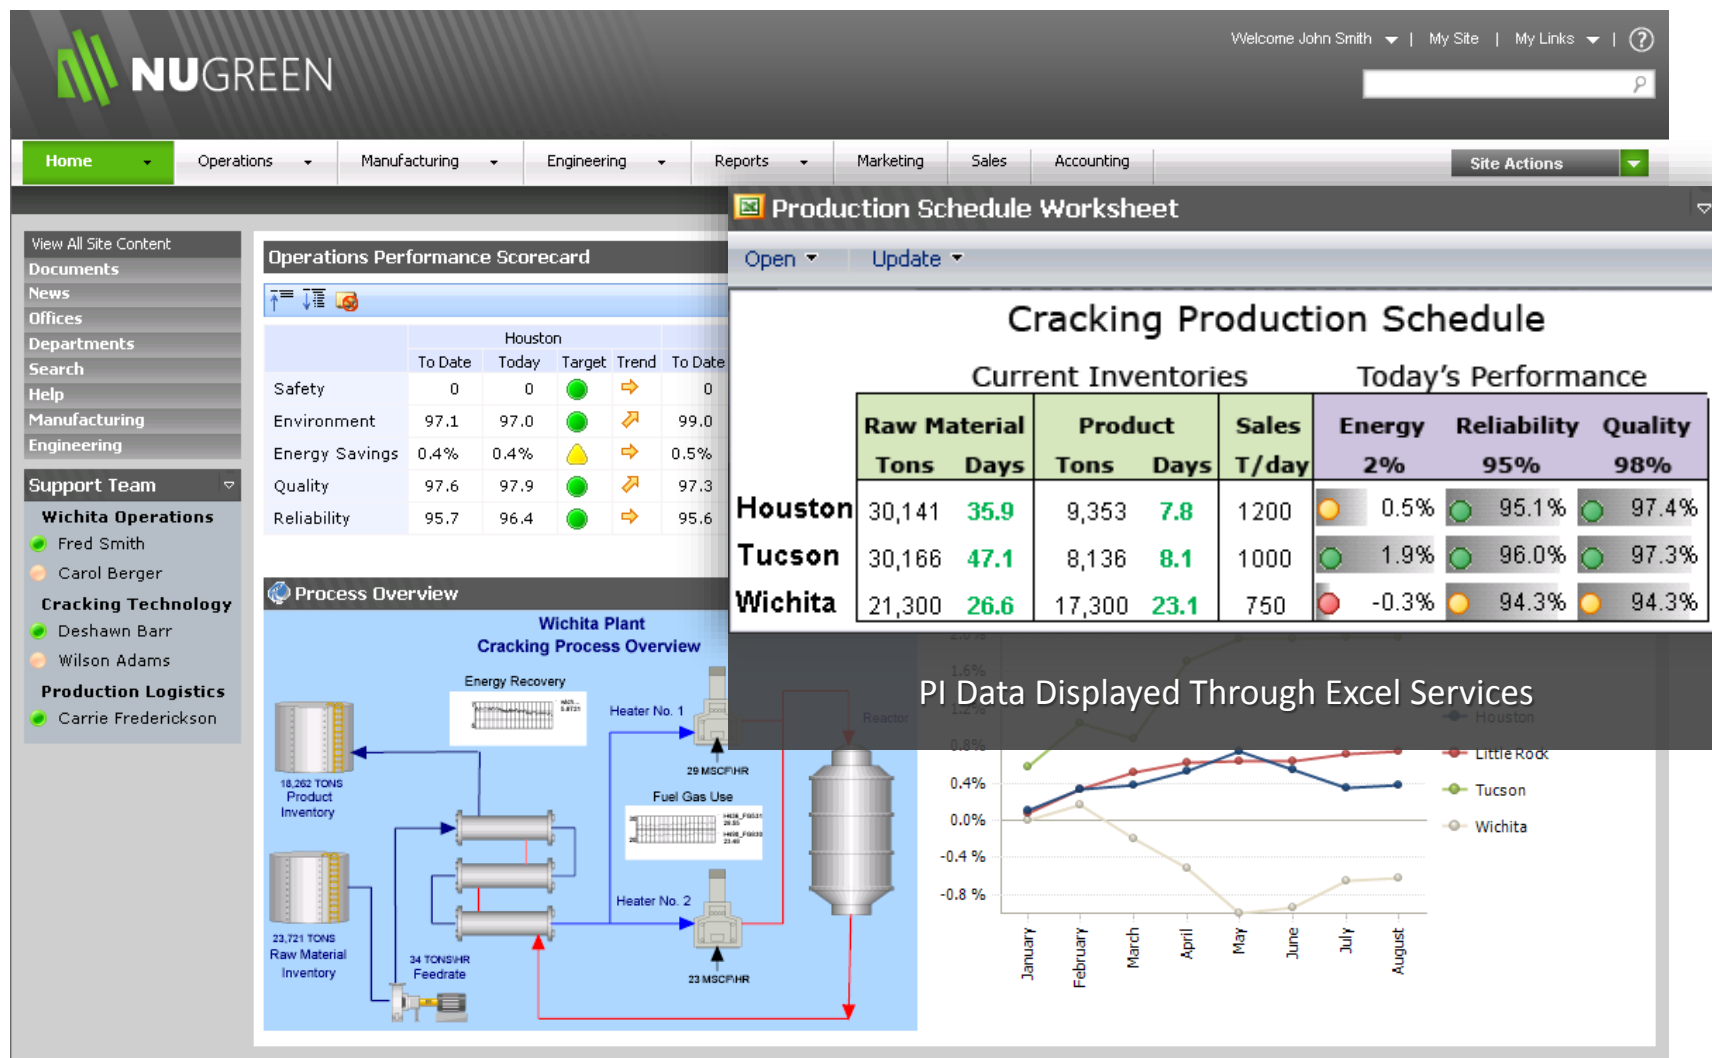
NUGREEN

Welcome John Smith | My Site | My Links | ?

Home | Operations | Manufacturing | Engineering | Reports | Marketing | Sales | Accounting | Site Actions

View All Site Content
Documents
News
Offices
Departments
Search
Help
Manufacturing
Engineering

Support Team
Wichita Operations
Fred Smith
Carol Berger
Cracking Technology
Deshawn Barr
Wilson Adams
Production Logistics
Carrie Frederickson

Operations Performance Scorecard

| | Houston | | | | |
|---|---|---|---|---|---|
| | To Date | Today | Target | Trend | To Date |
| Safety | 0 | 0 | | | 0 |
| Environment | 97.1 | 97.0 | | | 99.0 |
| Energy Savings | 0.4% | 0.4% | | | 0.5% |
| Quality | 97.6 | 97.9 | | | 97.3 |
| Reliability | 95.7 | 96.4 | | | 95.6 |

Process Overview
Wichita Plant
Cracking Process Overview
Energy Recovery
Heater No. 1
29 MSCF/HR
Fuel Gas Use
Heater No. 2
23 MSCF/HR
Reactor
18,262 TONS Product Inventory
23,721 TONS Raw Material Inventory
34 TONS/HR Feedrate

Production Schedule Worksheet
Open | Update

Cracking Production Schedule
Current Inventories | Today's Performance

| | Raw Material Tons | Raw Material Days | Product Tons | Product Days | Sales T/day | Energy 2% | Reliability 95% | Quality 98% |
|---|---|---|---|---|---|---|---|---|
| Houston | 30,141 | 35.9 | 9,353 | 7.8 | 1200 | 0.5% | 95.1% | 97.4% |
| Tucson | 30,166 | 47.1 | 8,136 | 8.1 | 1000 | 1.9% | 96.0% | 97.3% |
| Wichita | 21,300 | 26.6 | 17,300 | 23.1 | 750 | -0.3% | 94.3% | 94.3% |

PI Data Displayed Through Excel Services

0.4%
0.0%
-0.4 %
-0.8 %
January
February
March
April
May
June
July
August
Houston
Little Rock
Tucson
Wichita